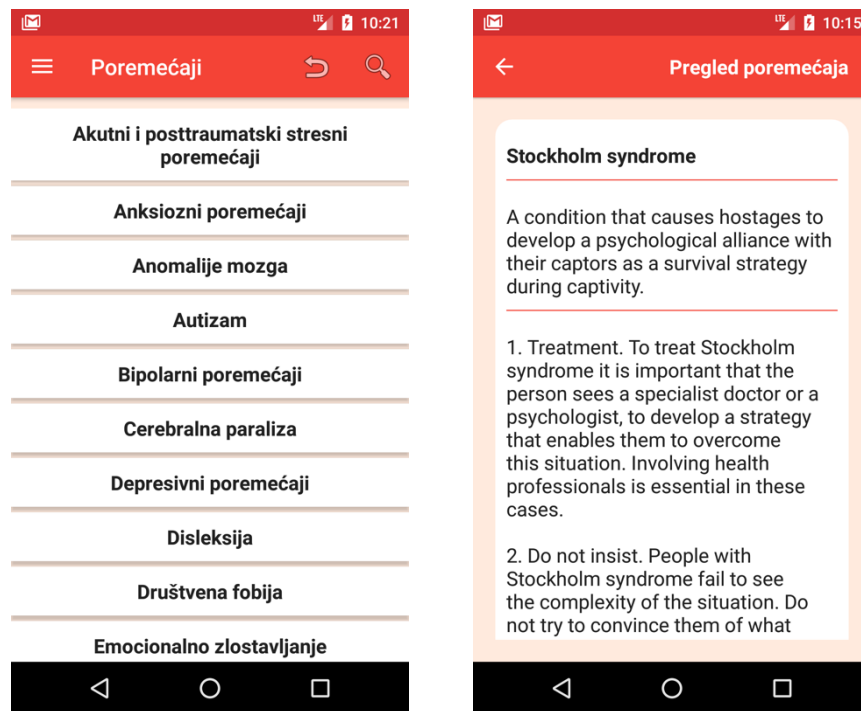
LTE 10:21

Poremećaji

Akutni i posttraumatski stresni poremećaji

Anksiozni poremećaji

Anomalije mozga

Autizam

Bipolarni poremećaji

Cerebralna paraliza

Depresivni poremećaji

Disleksija

Društvena fobija

Emocionalno zlostavljanje

LTE 10:15

Pregled poremećaja

Stockholm syndrome

A condition that causes hostages to develop a psychological alliance with their captors as a survival strategy during captivity.

1. Treatment. To treat Stockholm syndrome it is important that the person sees a specialist doctor or a psychologist, to develop a strategy that enables them to overcome this situation. Involving health professionals is essential in these cases.

2. Do not insist. People with Stockholm syndrome fail to see the complexity of the situation. Do not try to convince them of what